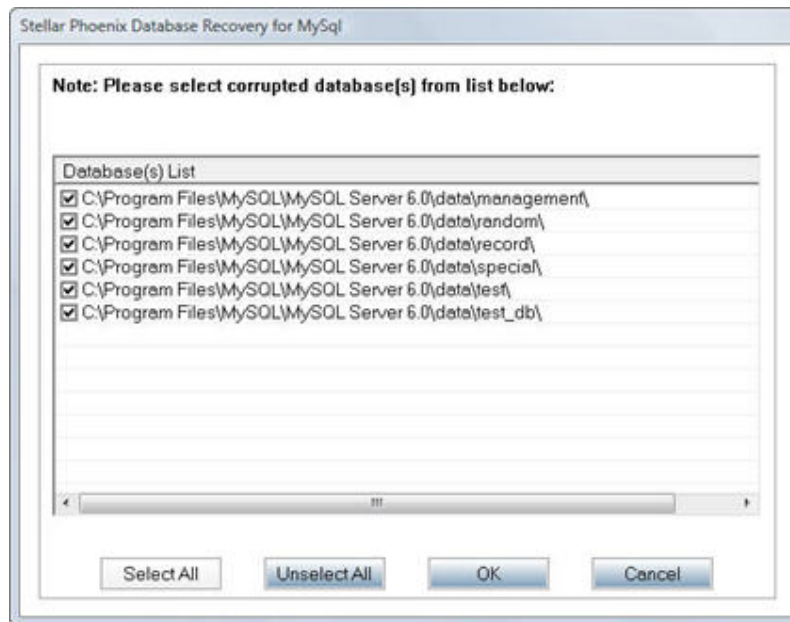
Stellar Phoenix Database Recovery for MySql

Note: Please select corrupted database[s] from list below:

Database(s) List

☑ C:\Program Files\MySQL\MySQL Server 6.0\data\management\
☑ C:\Program Files\MySQL\MySQL Server 6.0\data\random\
☑ C:\Program Files\MySQL\MySQL Server 6.0\data\record\
☑ C:\Program Files\MySQL\MySQL Server 6.0\data\special\
☑ C:\Program Files\MySQL\MySQL Server 6.0\data\test\
☑ C:\Program Files\MySQL\MySQL Server 6.0\data\test_db\

Select All
Unselect All
OK
Cancel